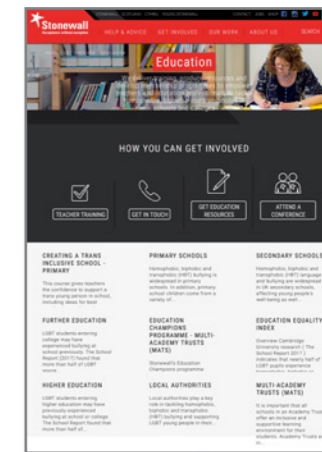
Stonewall

Acceptance without exception

STONEWALL SCOTLAND CYMRU YOUNG STONEWALL CONTACT JOBS SHOP

HELP & ADVICE GET INVOLVED OUR WORK ABOUT US SEARCH

Education

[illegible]

HOW YOU CAN GET INVOLVED

TEACHER TRAINING

GET IN TOUCH

GET EDUCATION RESOURCES

ATTEND A CONFERENCE

CREATING A TRANS INCLUSIVE SCHOOL - PRIMARY

This course gives teachers the confidence to support a trans young person in school, including ideas for best

PRIMARY SCHOOLS

Homophobic, biphobic and transphobic (HBT) bullying is widespread in primary schools. In addition, primary school children come from a variety of

SECONDARY SCHOOLS

Homophobic, biphobic and transphobic (HBT) language and bullying are widespread in UK secondary schools, affecting young people's well being as well

FURTHER EDUCATION

LGBT students entering college may have experienced bullying at school previously. The School Report (2017) found that more than half of LGBT young

EDUCATION CHAMPIONS PROGRAMME - MULTI-ACADEMY TRUSTS (MATS)

Stonewall's Education Champions programme

EDUCATION EQUALITY INDEX

Overview Cambridge University research ( The School Report 2017 ) indicates that nearly half of LGBT pupils experience

HIGHER EDUCATION

LGBT students entering higher education may have previously experienced bullying at school or college. The School Report found that more than half of

LOCAL AUTHORITIES

Local authorities play a key role in tackling homophobic, biphobic and transphobic (HBT) bullying and supporting LGBT young people in their

MULTI-ACADEMY TRUSTS (MATS)

It is important that all schools in an Academy Trust offer an inclusive and supportive learning environment for their students. Academy Trusts are